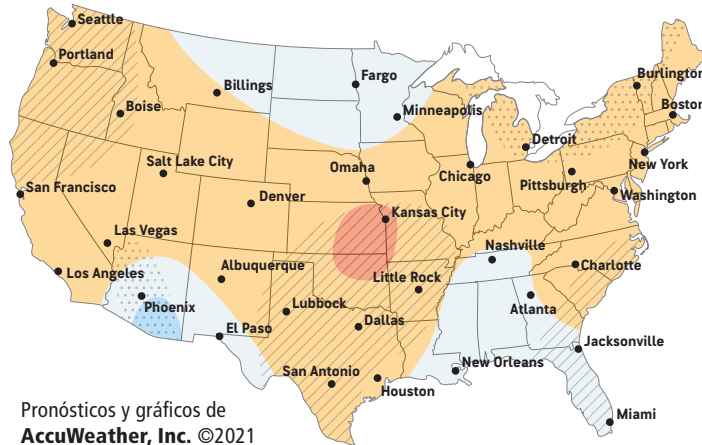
Seattle
Portland
Boise
Billings
Fargo
Minneapolis
Burlington
Boston
Detroit
Salt Lake City
Omaha
Chicago
New York
Pittsburgh
Washington
San Francisco
Denver
Kansas City
Las Vegas
Nashville
Charlotte
Los Angeles
Albuquerque
Little Rock
Phoenix
Lubbock
Atlanta
El Paso
Dallas
Jacksonville
New Orleans
San Antonio
Houston
Miami

Pronósticos y gráficos de
AccuWeather, Inc. ©2021